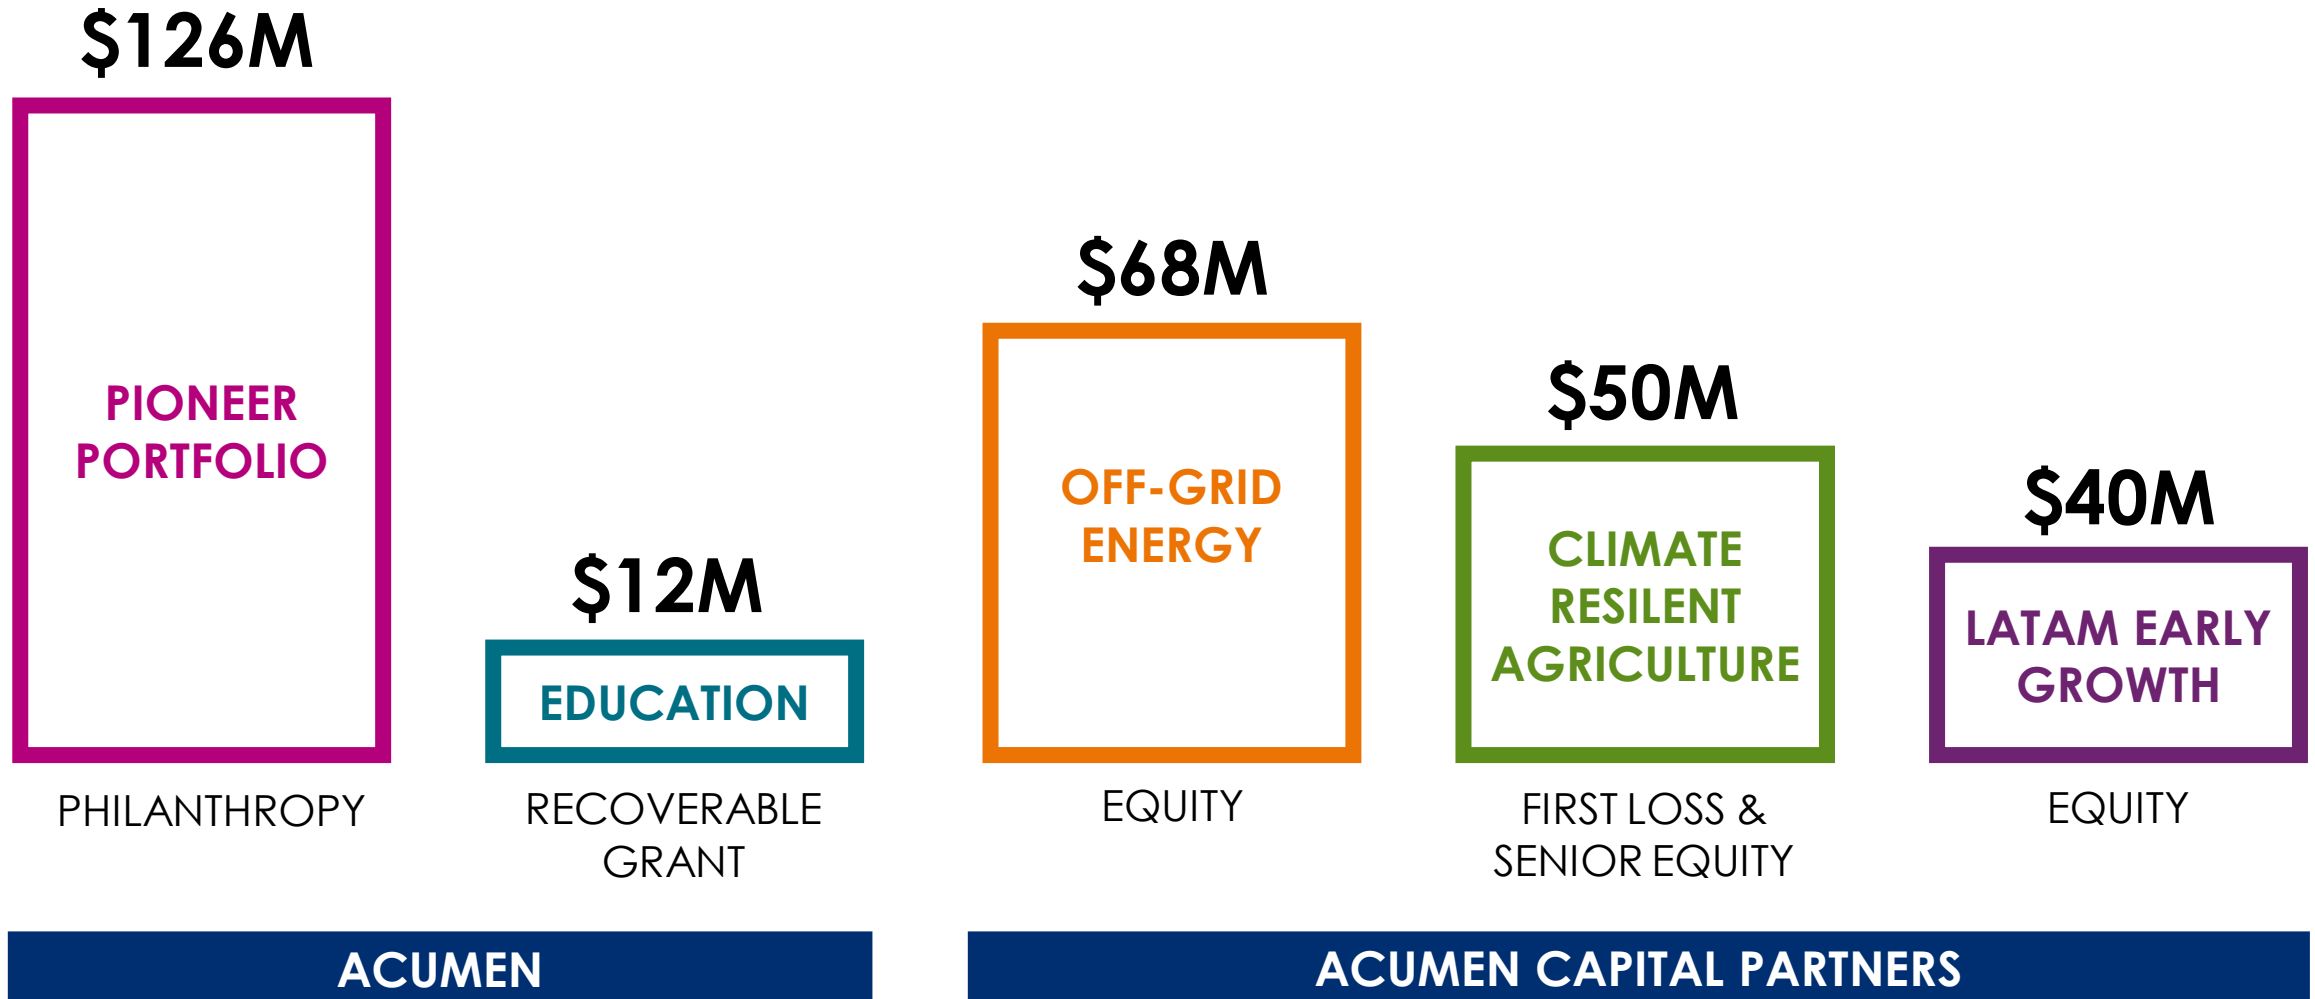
$126M

PIONEER PORTFOLIO

PHILANTHROPY

$12M

EDUCATION

RECOVERABLE GRANT

$68M

OFF-GRID ENERGY

EQUITY

$50M

CLIMATE RESILENT AGRICULTURE

FIRST LOSS & SENIOR EQUITY

$40M

LATAM EARLY GROWTH

EQUITY

ACUMEN

ACUMEN CAPITAL PARTNERS